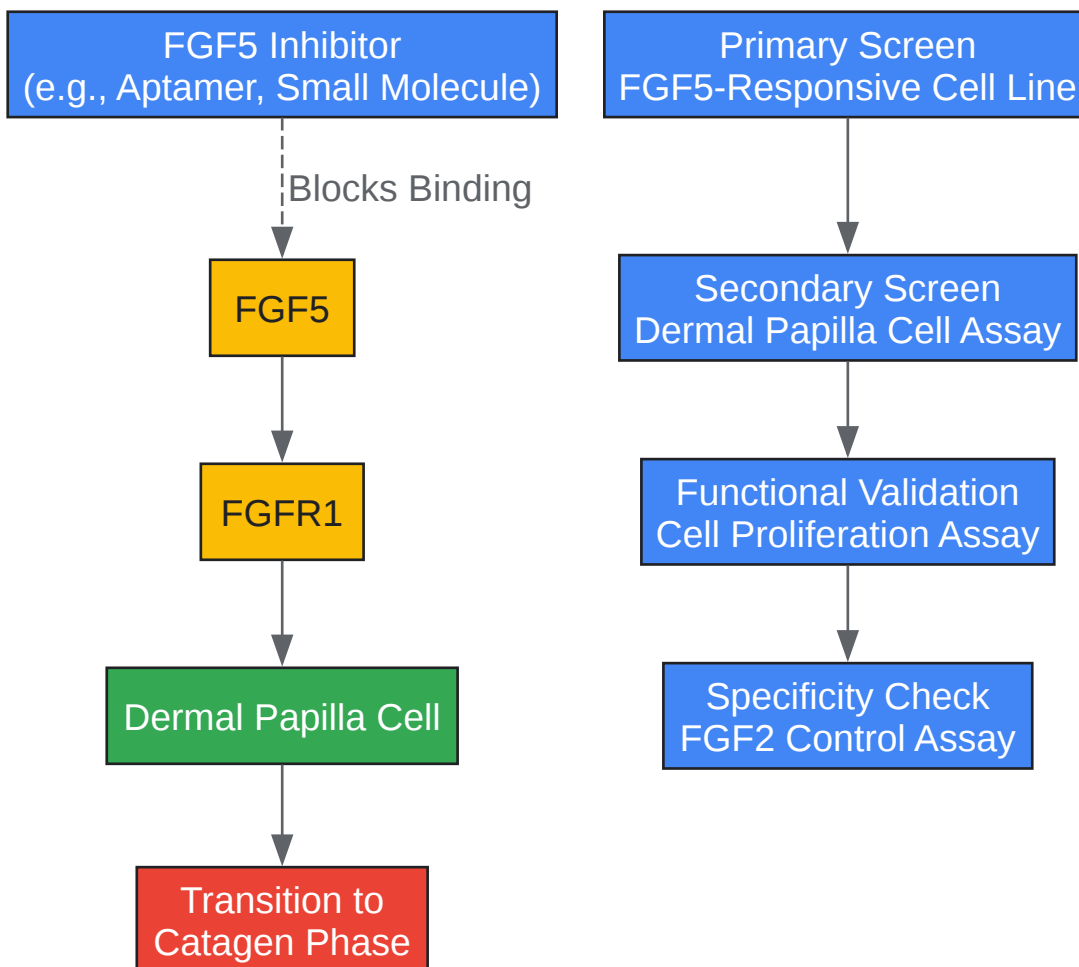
FGF5 Inhibitor
(e.g., Aptamer, Small Molecule)

Blocks Binding

FGF5

FGFR1

Dermal Papilla Cell

Transition to
Catagen Phase

Primary Screen
FGF5-Responsive Cell Line

Secondary Screen
Dermal Papilla Cell Assay

Functional Validation
Cell Proliferation Assay

Specificity Check
FGF2 Control Assay